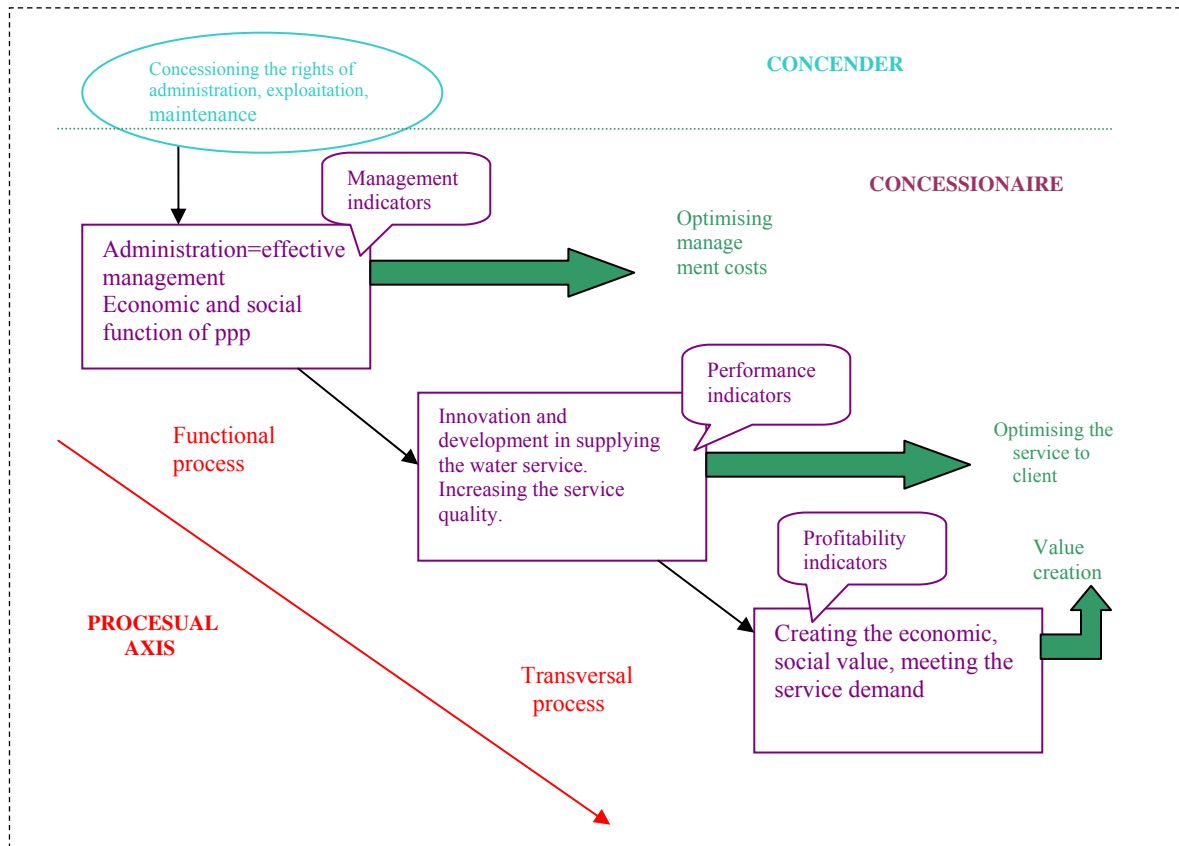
Concessioning the rights of administration, exploaitation, maintenance

CONCENDER

Management indicators

CONCESSIONAIRE

Administration=effective management
Economic and social function of ppp

Optimising manage ment costs

Performance indicators

Functional process

Innovation and development in supplying the water service.
Increasing the service quality.

Optimising the service to client

Profitability indicators

Value creation

PROCESUAL AXIS

Creating the economic, social value, meeting the service demand

Transversal process